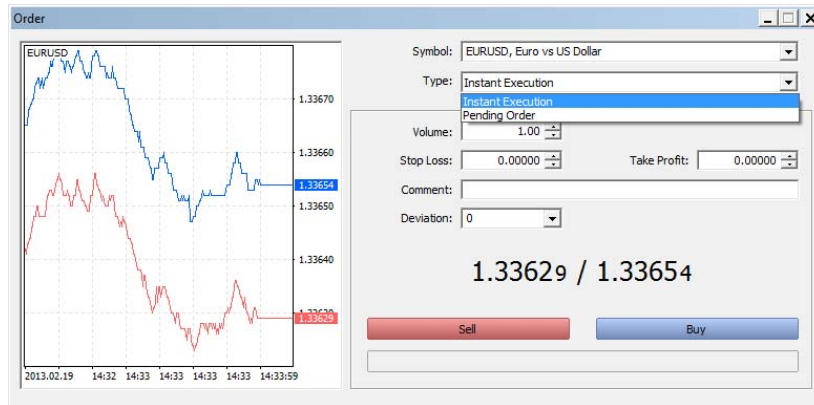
Order

EURUSD

1.33670
1.33660
1.33654
1.33650
1.33640
1.33629

2013.02.19 14:32 14:33 14:33 14:33 14:33 14:33:59

Symbol: EURUSD, Euro vs US Dollar

Type: Instant Execution

Instant Execution
Pending Order

Volume: 1.00

Stop Loss: 0.00000 Take Profit: 0.00000

Comment:

Deviation: 0

1.33629 / 1.33654

Sell

Buy